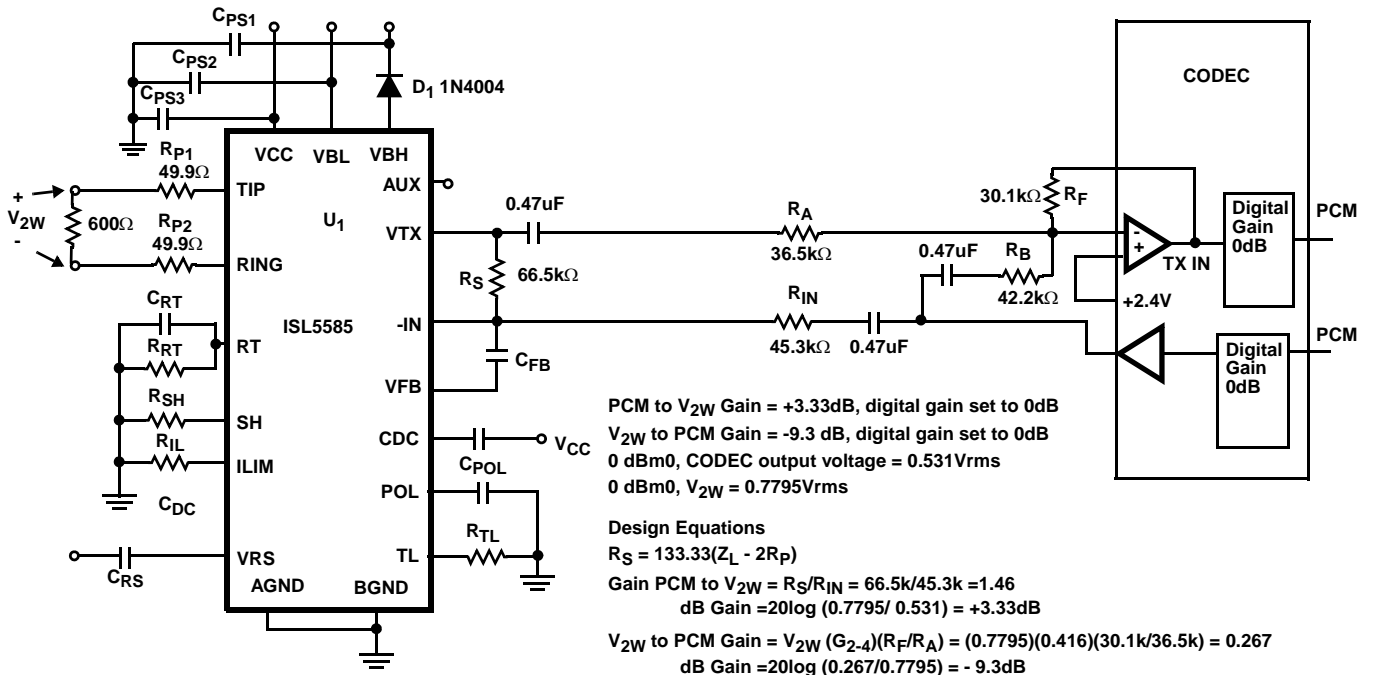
$C_{PS1}$
$C_{PS2}$
$C_{PS3}$
$D_1$ 1N4004
CODEC
$R_{P1}$ 49.9Ω
VCC VBL VBH
+
$V_{2W}$
-
600Ω
TIP
AUX
$U_1$
$R_{P2}$ 49.9Ω
RING
VTX
0.47uF
$R_A$
36.5kΩ
30.1kΩ $R_F$
Digital Gain 0dB
PCM
-
+
TX IN
$R_S$ 66.5kΩ
0.47uF
$R_B$
42.2kΩ
+2.4V
$C_{RT}$
$R_{RT}$
RT
ISL5585
-IN
$R_{IN}$
45.3kΩ
0.47uF
PCM
Digital Gain 0dB
$C_{FB}$
VFB
$R_{SH}$
SH
$R_{IL}$
ILIM
$C_{DC}$
CDC
$V_{CC}$
$C_{POL}$
POL
$R_{TL}$
VRS
TL
$C_{RS}$
AGND BGND

PCM to $V_{2W}$ Gain = +3.33dB, digital gain set to 0dB
$V_{2W}$ to PCM Gain = -9.3 dB, digital gain set to 0dB
0 dBm0, CODEC output voltage = 0.531Vrms
0 dBm0, $V_{2W}$ = 0.7795Vrms

Design Equations
$R_S = 133.33(Z_L - 2R_P)$
Gain PCM to $V_{2W}$ = $R_S/R_{IN}$ = 66.5k/45.3k =1.46
dB Gain =20log (0.7795/ 0.531) = +3.33dB
$V_{2W}$ to PCM Gain = $V_{2W}$ $(G_{2-4})(R_F/R_A)$ = (0.7795)(0.416)(30.1k/36.5k) = 0.267
dB Gain =20log (0.267/0.7795) = - 9.3dB